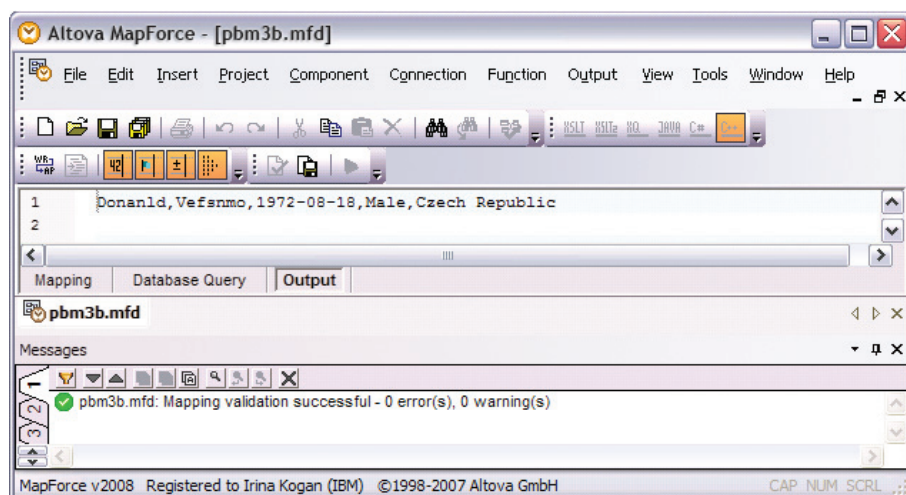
Altova MapForce - [pbm3b.mfd]

File Edit Insert Project Component Connection Function Output View Tools Window Help

XSLT XSLT2 XQ JAVA C# C++

1 Donanld,Vefsnmo,1972-08-18,Male,Czech Republic
2

Mapping Database Query Output

pbm3b.mfd

Messages

1 2 3

pbm3b.mfd: Mapping validation successful - 0 error(s), 0 warning(s)

MapForce v2008 Registered to Irina Kogan (IBM) ©1998-2007 Altova GmbH CAP NUM SCRL